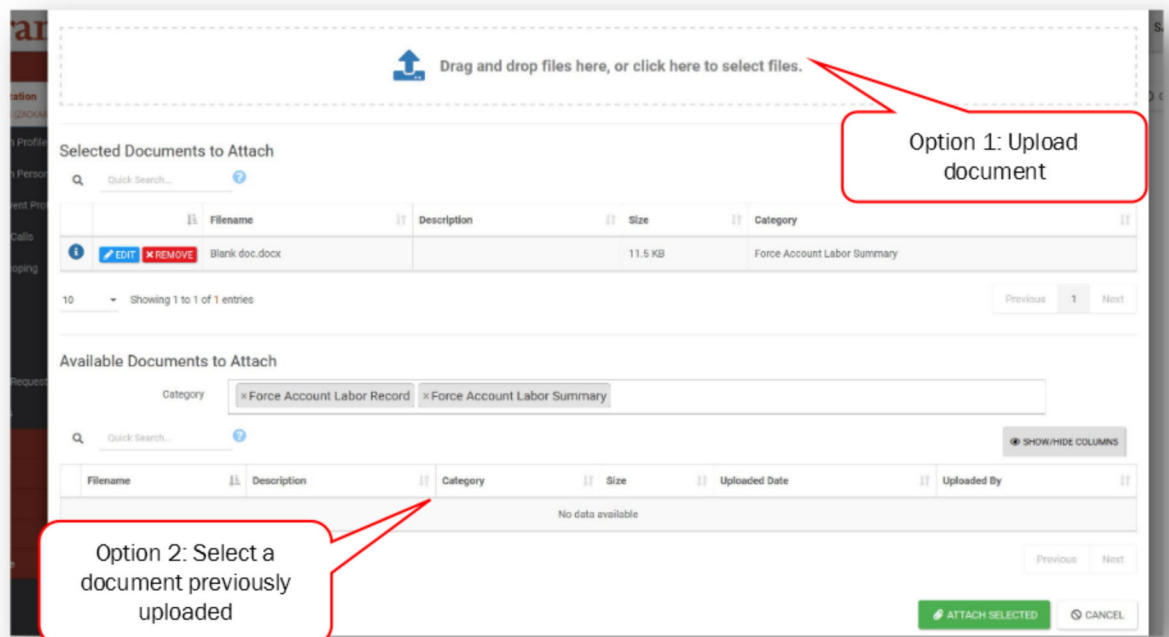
Drag and drop files here, or click here to select files.

Option 1: Upload document

Selected Documents to Attach

Quick Search...

| | Filename | Description | Size | Category |
|---|---|---|---|---|
| EDIT REMOVE | Blank doc.docx | | 11.5 KB | Force Account Labor Summary |

10 Showing 1 to 1 of 1 entries

Previous 1 Next

Available Documents to Attach

Category ×Force Account Labor Record ×Force Account Labor Summary

Quick Search...

SHOW/HIDE COLUMNS

| Filename | Description | Category | Size | Uploaded Date | Uploaded By |
|---|---|---|---|---|---|
| No data available | | | | | |

Previous Next

Option 2: Select a document previously uploaded

ATTACH SELECTED CANCEL